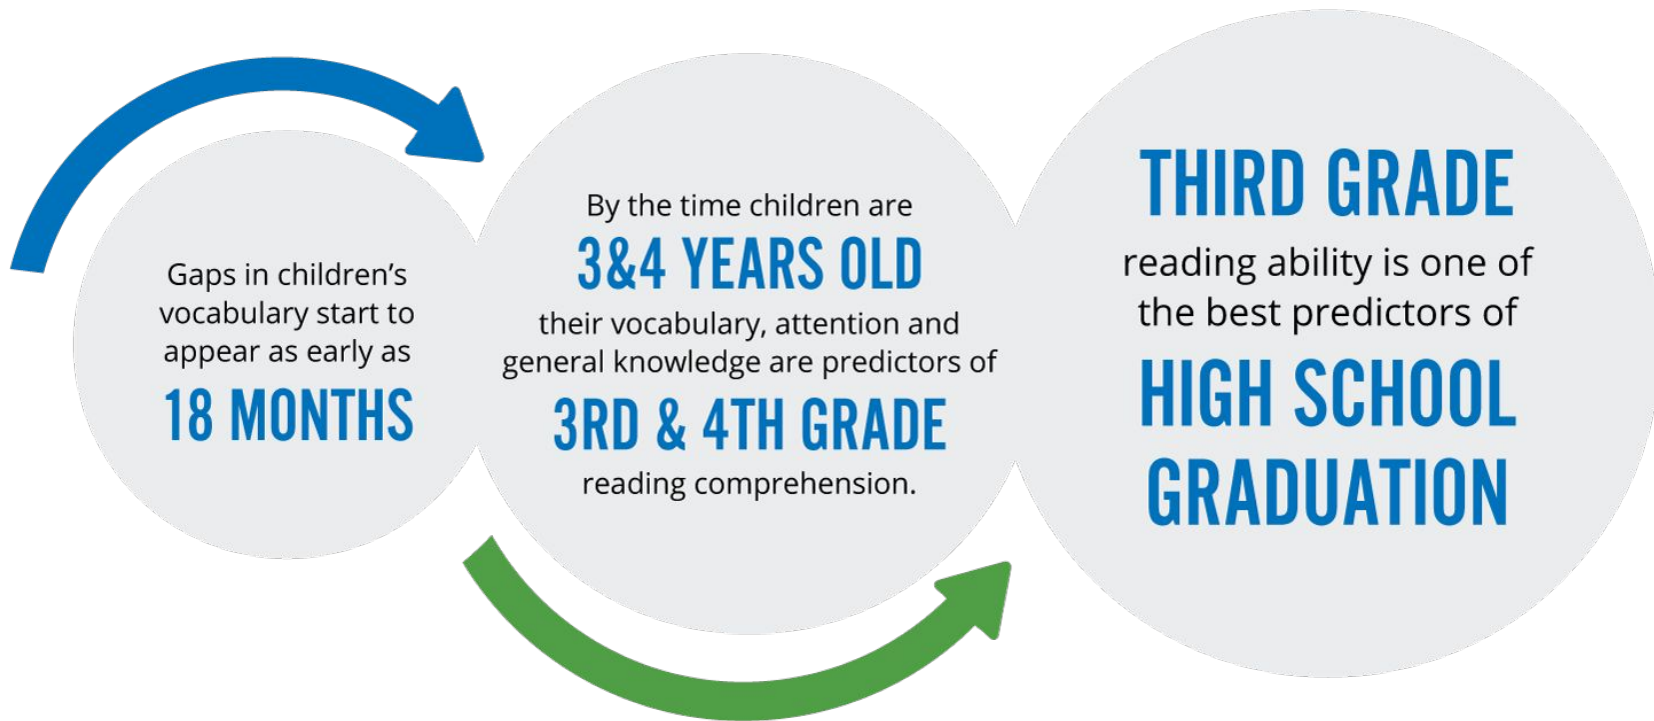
Gaps in children's vocabulary start to appear as early as
18 MONTHS

By the time children are
3&4 YEARS OLD
their vocabulary, attention and general knowledge are predictors of
3RD & 4TH GRADE
reading comprehension.

THIRD GRADE
reading ability is one of the best predictors of
HIGH SCHOOL GRADUATION